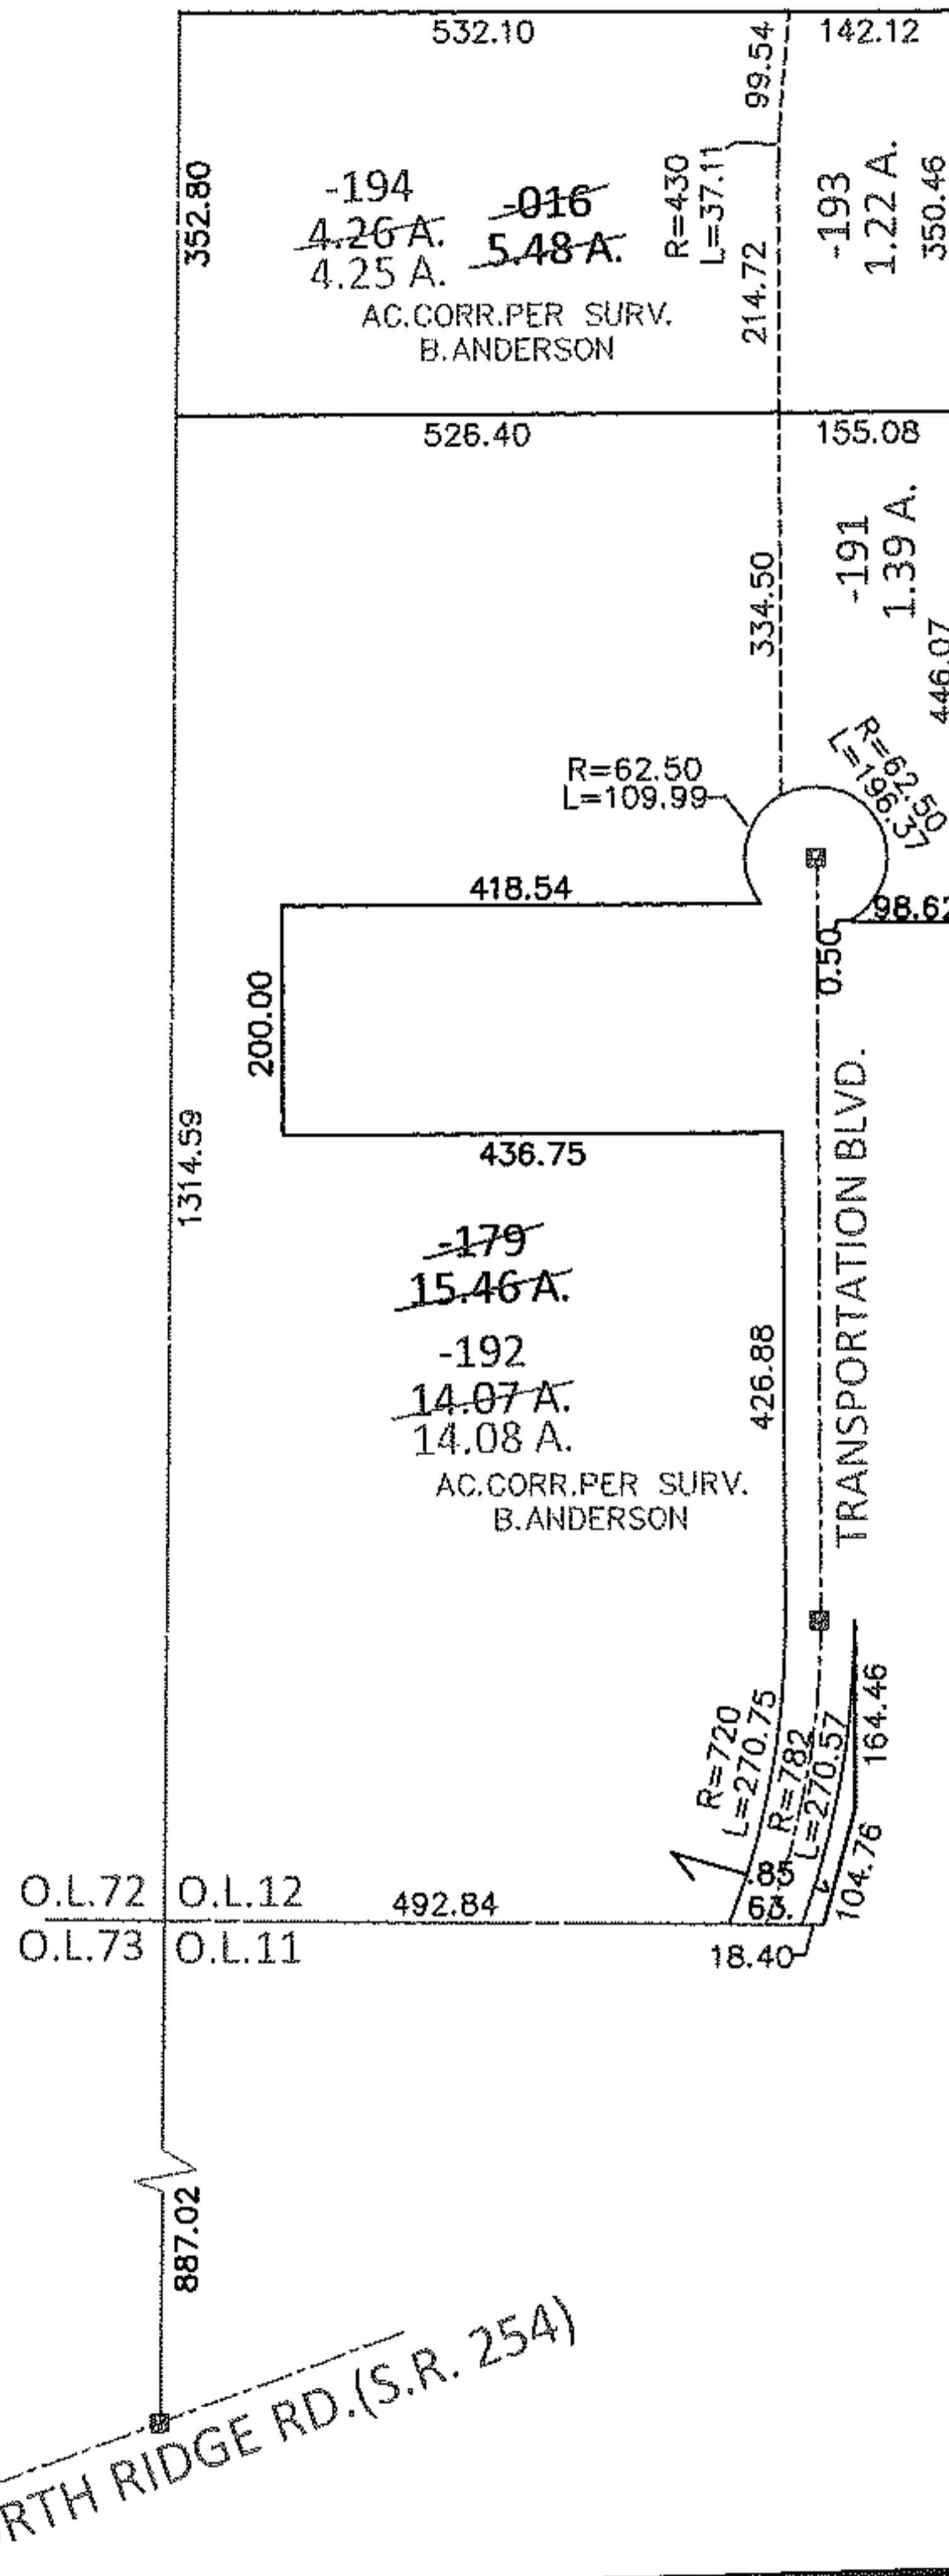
532.10
99.54
142.12
352.80
-194
4.26 A.
4.25 A.
-016
5.48 A.
R=430
L=37.11
214.72
-193
1.22 A.
350.46
AC.CORR.PER SURV.
B.ANDERSON
526.40
155.08
334.50
-191
1.39 A.
446.07
R=62.50
L=109.99
R=62.50
L=196.37
418.54
98.62
0.50
200.00
1314.59
436.75
TRANSPORTATION BLVD.
-179
15.46 A.
-192
14.07 A.
14.08 A.
426.88
AC.CORR.PER SURV.
B.ANDERSON
R=720
L=270.75
R=782
L=270.57
164.46
104.76
.85
63.
O.L.72
O.L.12
492.84
O.L.73
O.L.11
18.40
887.02
RTH RIDGE RD.(S.R. 254)